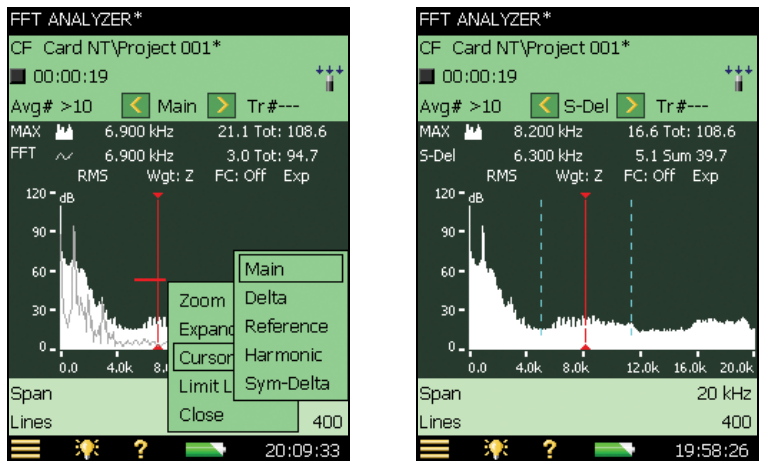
FFT ANALYZER*

CF Card NT\Project 001*

00:00:19

Avg# >10 Main Tr#---

MAX 6.900 kHz 21.1 Tot: 108.6

FFT 6.900 kHz 3.0 Tot: 94.7

RMS Wgt: Z FC: Off Exp

120 dB

90

60

30

0

0.0 4.0k 8.0

Zoom

Expand

Cursor

Limit L

Close

Main

Delta

Reference

Harmonic

Sym-Delta

Span

Lines 400

20:09:33

FFT ANALYZER*

CF Card NT\Project 001*

00:00:19

Avg# >10 S-Del Tr#---

MAX 8.200 kHz 16.6 Tot: 108.6

S-Del 6.300 kHz 5.1 Sum 39.7

RMS Wgt: Z FC: Off Exp

120 dB

90

60

30

0

0.0 4.0k 8.0k 12.0k 16.0k 20.0k

Span 20 kHz

Lines 400

19:58:26